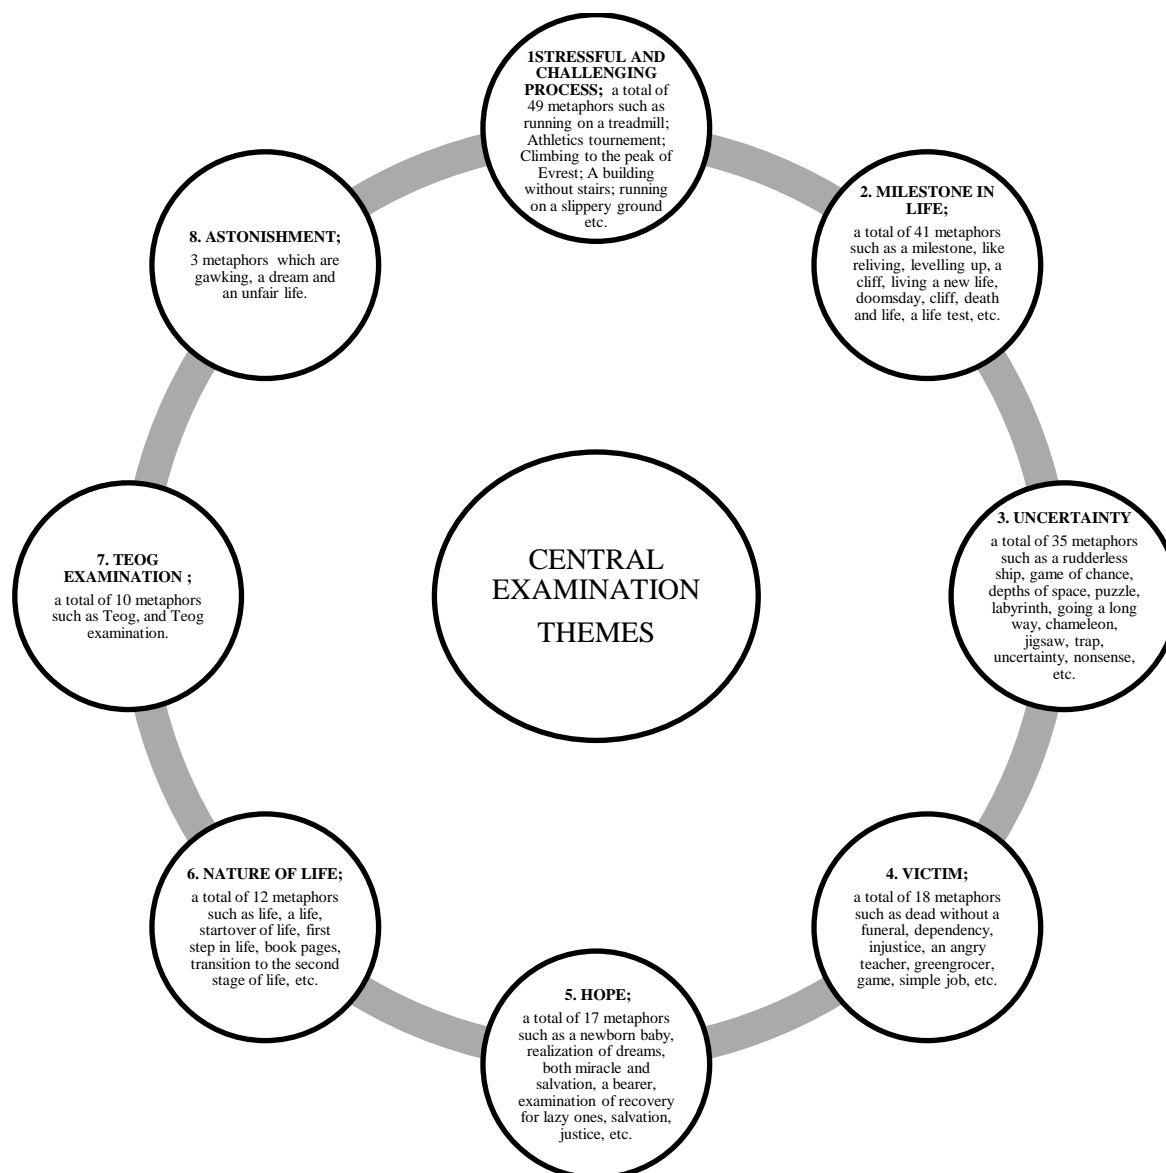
1STRESSFUL AND CHALLENGING PROCESS; a total of 49 metaphors such as running on a treadmill; Athletics tournement; Climbing to the peak of Evrest; A building without stairs; running on a slippery ground etc.

2. MILESTONE IN LIFE;
a total of 41 metaphors such as a milestone, like reliving, levelling up, a cliff, living a new life, doomsday, cliff, death and life, a life test, etc.

3. UNCERTAINTY
a total of 35 metaphors such as a rudderless ship, game of chance, depths of space, puzzle, labyrinth, going a long way, chameleon, jigsaw, trap, uncertainty, nonsense, etc.

4. VICTIM;
a total of 18 metaphors such as dead without a funeral, dependency, injustice, an angry teacher, greengrocer, game, simple job, etc.

5. HOPE;
a total of 17 metaphors such as a newborn baby, realization of dreams, both miracle and salvation, a bearer, examination of recovery for lazy ones, salvation, justice, etc.

6. NATURE OF LIFE;
a total of 12 metaphors such as life, a life, startover of life, first step in life, book pages, transition to the second stage of life, etc.

7. TEOG EXAMINATION ;
a total of 10 metaphors such as Teog, and Teog examination.

8. ASTONISHMENT;
3 metaphors which are gawking, a dream and an unfair life.

CENTRAL EXAMINATION THEMES